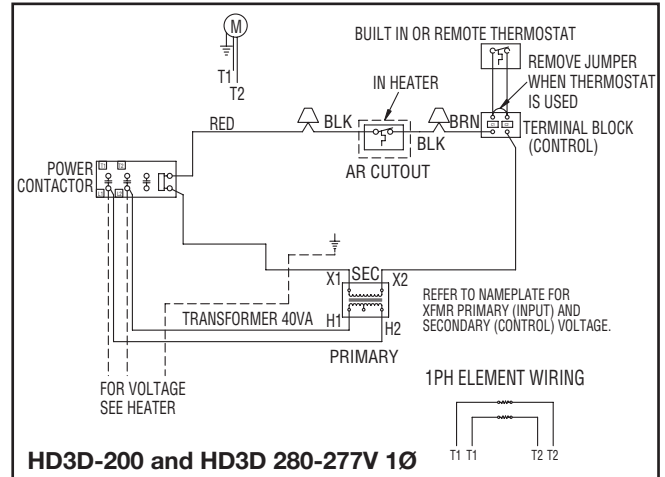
M

T1
T2

BUILT IN OR REMOTE THERMOSTAT

REMOVE JUMPER WHEN THERMOSTAT IS USED

IN HEATER

RED

BLK

BRN

BLK

TERMINAL BLOCK (CONTROL)

POWER CONTACTOR

AR CUTOUT

X1

SEC

X2

REFER TO NAMEPLATE FOR XFMR PRIMARY (INPUT) AND SECONDARY (CONTROL) VOLTAGE.

TRANSFORMER 40VA

H1

H2

PRIMARY

FOR VOLTAGE SEE HEATER

1PH ELEMENT WIRING

T1 T1 T2 T2

HD3D-200 and HD3D 280-277V 1Ø